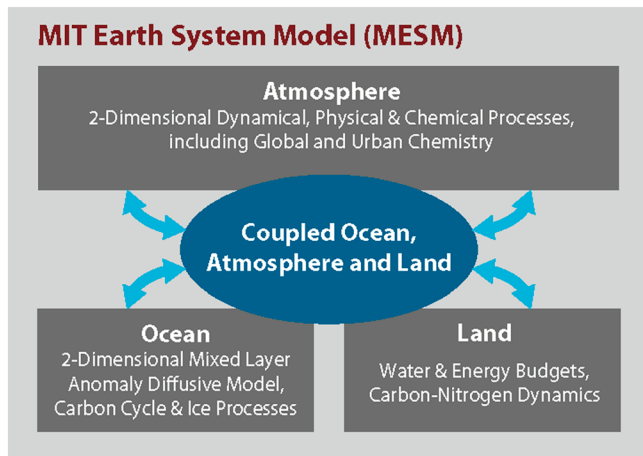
MIT Earth System Model (MESM)

Atmosphere
2-Dimensional Dynamical, Physical & Chemical Processes, including Global and Urban Chemistry

Coupled Ocean, Atmosphere and Land

Ocean
2-Dimensional Mixed Layer Anomaly Diffusive Model, Carbon Cycle & Ice Processes

Land
Water & Energy Budgets, Carbon-Nitrogen Dynamics